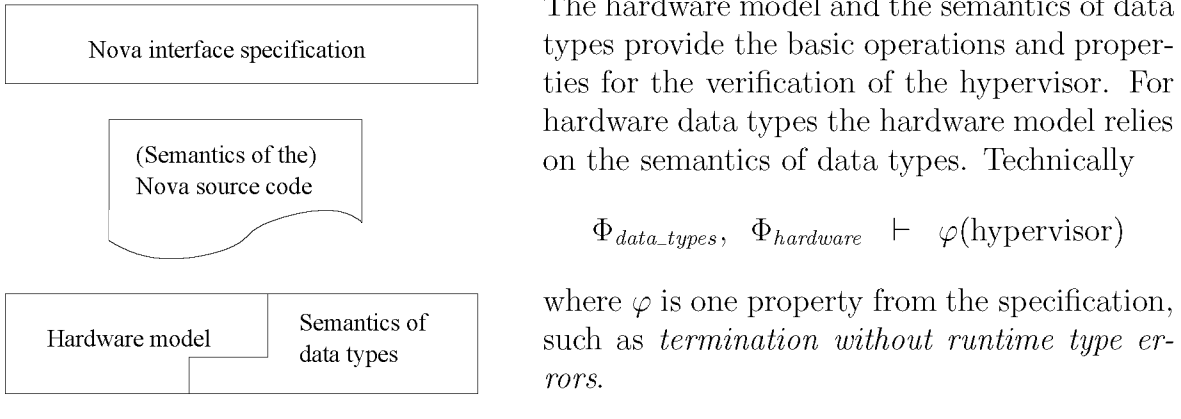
Nova interface specification

(Semantics of the) Nova source code

Hardware model

Semantics of data types

The hardware model and the semantics of data types provide the basic operations and properties for the verification of the hypervisor. For hardware data types the hardware model relies on the semantics of data types. Technically

$\Phi_{data\_types},\ \Phi_{hardware}\ \vdash\ \varphi(\text{hypervisor})$

where $\varphi$ is one property from the specification, such as *termination without runtime type errors*.